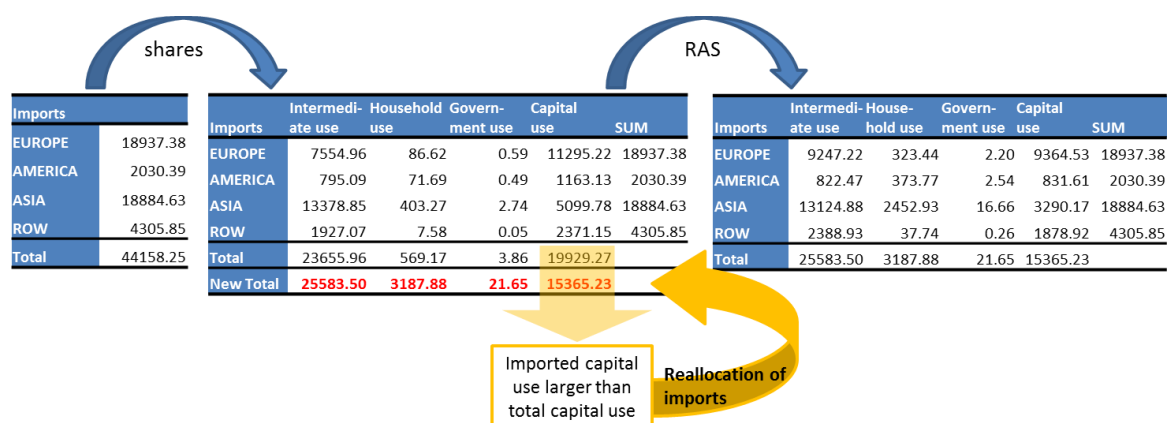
shares

RAS

| Imports | |
|---|---|
| EUROPE | 18937.38 |
| AMERICA | 2030.39 |
| ASIA | 18884.63 |
| ROW | 4305.85 |
| Total | 44158.25 |

| Imports | Intermediate use | Household use | Government use | Capital use | SUM |
|---|---|---|---|---|---|
| EUROPE | 7554.96 | 86.62 | 0.59 | 11295.22 | 18937.38 |
| AMERICA | 795.09 | 71.69 | 0.49 | 1163.13 | 2030.39 |
| ASIA | 13378.85 | 403.27 | 2.74 | 5099.78 | 18884.63 |
| ROW | 1927.07 | 7.58 | 0.05 | 2371.15 | 4305.85 |
| Total | 23655.96 | 569.17 | 3.86 | 19929.27 | |
| New Total | 25583.50 | 3187.88 | 21.65 | 15365.23 | |

| Imports | Intermediate use | Household use | Government use | Capital use | SUM |
|---|---|---|---|---|---|
| EUROPE | 9247.22 | 323.44 | 2.20 | 9364.53 | 18937.38 |
| AMERICA | 822.47 | 373.77 | 2.54 | 831.61 | 2030.39 |
| ASIA | 13124.88 | 2452.93 | 16.66 | 3290.17 | 18884.63 |
| ROW | 2388.93 | 37.74 | 0.26 | 1878.92 | 4305.85 |
| Total | 25583.50 | 3187.88 | 21.65 | 15365.23 | |

Imported capital use larger than total capital use

Reallocation of imports